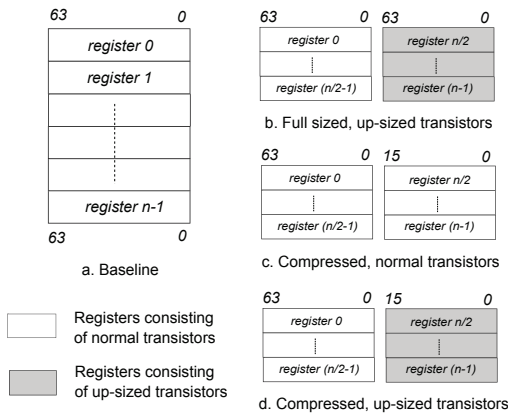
63 0

register 0

register 1

register n-1

63 0

a. Baseline

Registers consisting of normal transistors

Registers consisting of up-sized transistors

63 0 63 0

register 0

register (n/2-1)

register n/2

register (n-1)

b. Full sized, up-sized transistors

63 0 15 0

register 0

register (n/2-1)

register n/2

register (n-1)

c. Compressed, normal transistors

63 0 15 0

register 0

register (n/2-1)

register n/2

register (n-1)

d. Compressed, up-sized transistors